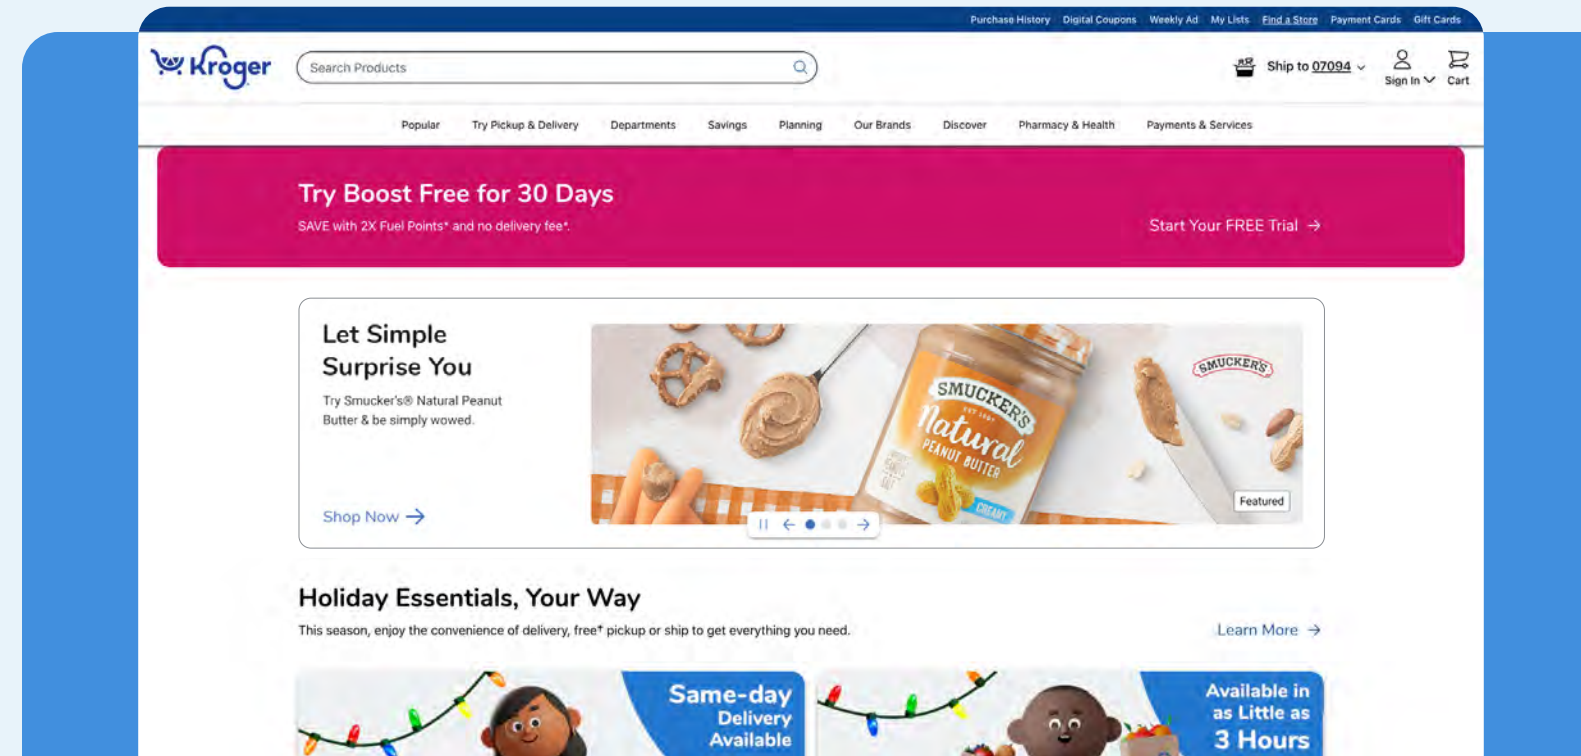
Purchase History Digital Coupons Weekly Ad My Lists Find a Store Payment Cards Gift Cards

Kroger

Search Products

Ship to 07094

Sign In

Cart

Popular Try Pickup & Delivery Departments Savings Planning Our Brands Discover Pharmacy & Health Payments & Services

Try Boost Free for 30 Days

SAVE with 2X Fuel Points* and no delivery fee*.

Start Your FREE Trial →

Let Simple Surprise You

Try Smucker's® Natural Peanut Butter & be simply wowed.

Shop Now →

SMUCKER'S

SMUCKER'S Natural PEANUT BUTTER CREAMY

Featured

Holiday Essentials, Your Way

This season, enjoy the convenience of delivery, free* pickup or ship to get everything you need.

Learn More →

Same-day Delivery Available

Available in as Little as 3 Hours